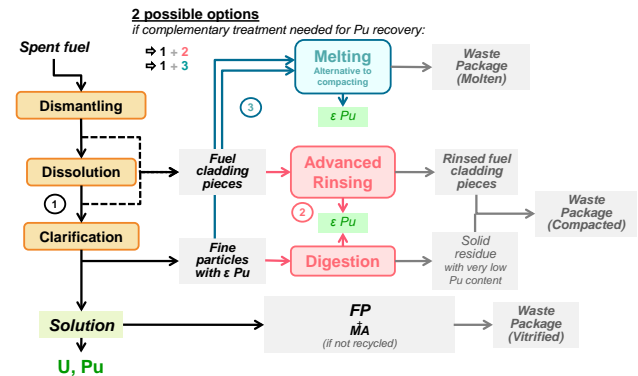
2 possible options
if complementary treatment needed for Pu recovery:
⇨ 1 + 2
⇨ 1 + 3

Spent fuel

Dismantling

Dissolution

1

Clarification

Solution

U, Pu

Melting
Alternative to compacting

3

ε Pu

Waste Package (Molten)

Fuel cladding pieces

Advanced Rinsing

Rinsed fuel cladding pieces

2

ε Pu

Waste Package (Compacted)

Fine particles with ε Pu

Digestion

Solid residue with very low Pu content

FP
MA
(if not recycled)

Waste Package (Vitrified)